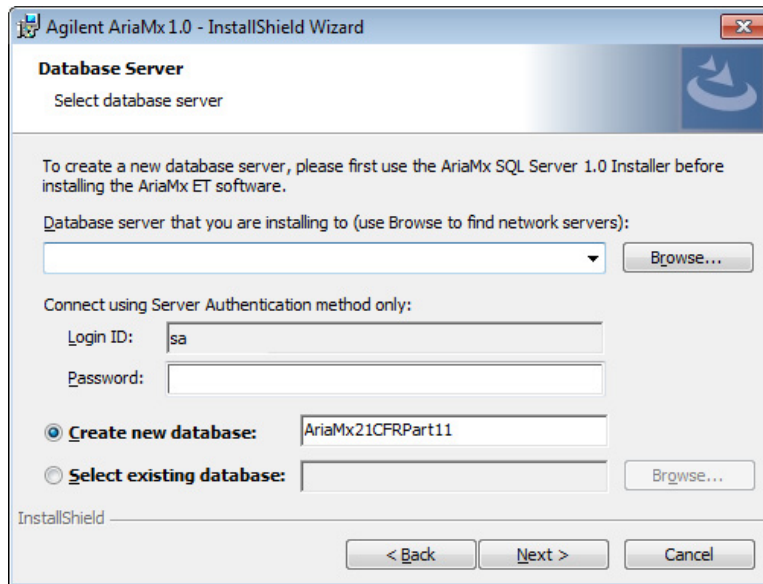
Agilent AriaMx 1.0 - InstallShield Wizard

Database Server

Select database server

To create a new database server, please first use the AriaMx SQL Server 1.0 Installer before installing the AriaMx ET software.

Database server that you are installing to (use Browse to find network servers):

Browse...

Connect using Server Authentication method only:

Login ID: sa

Password:

Create new database: AriaMx21CFRPart11

Select existing database:

Browse...

InstallShield

< Back

Next >

Cancel